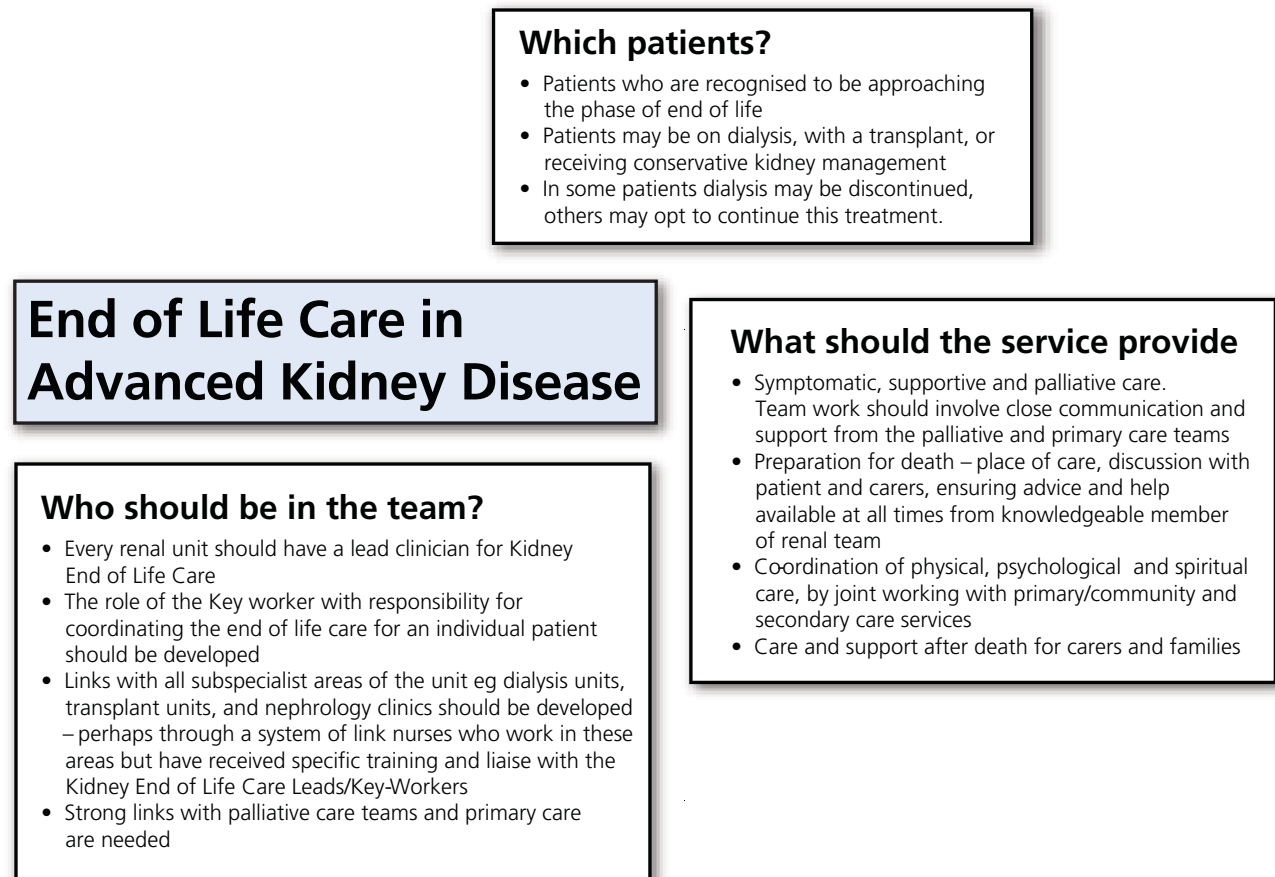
**Which patients?**

- Patients who are recognised to be approaching the phase of end of life
- Patients may be on dialysis, with a transplant, or receiving conservative kidney management
- In some patients dialysis may be discontinued, others may opt to continue this treatment.

**End of Life Care in Advanced Kidney Disease**

**Who should be in the team?**

- Every renal unit should have a lead clinician for Kidney End of Life Care
- The role of the Key worker with responsibility for coordinating the end of life care for an individual patient should be developed
- Links with all subspecialist areas of the unit eg dialysis units, transplant units, and nephrology clinics should be developed – perhaps through a system of link nurses who work in these areas but have received specific training and liaise with the Kidney End of Life Care Leads/Key-Workers
- Strong links with palliative care teams and primary care are needed

**What should the service provide**

- Symptomatic, supportive and palliative care. Team work should involve close communication and support from the palliative and primary care teams
- Preparation for death – place of care, discussion with patient and carers, ensuring advice and help available at all times from knowledgeable member of renal team
- Co-ordination of physical, psychological and spiritual care, by joint working with primary/community and secondary care services
- Care and support after death for carers and families